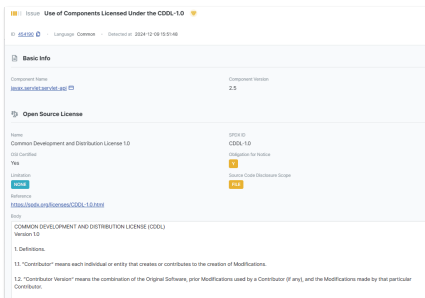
Issue Use of Components Licensed Under the CDDL-1.0

ID 45490 · Language Common · Detected at 2024-12-09 15:51:46

Basic Info

Component Name
javax.servlet:servlet-api

Component Version
2.5

Open Source License

Name
Common Development and Distribution License 1.0

SPDX ID
CDDL-1.0

OSI Certified
Yes

Obligation for Notice
Y

Limitation
NONE

Source Code Disclosure Scope
FILE

Reference
https://spdx.org/licenses/CDDL-1.0.html

Body

COMMON DEVELOPMENT AND DISTRIBUTION LICENSE (CDDL)
Version 1.0

1. Definitions.

1.1. "Contributor" means each individual or entity that creates or contributes to the creation of Modifications.

1.2. "Contributor Version" means the combination of the Original Software, prior Modifications used by a Contributor (if any), and the Modifications made by that particular Contributor.